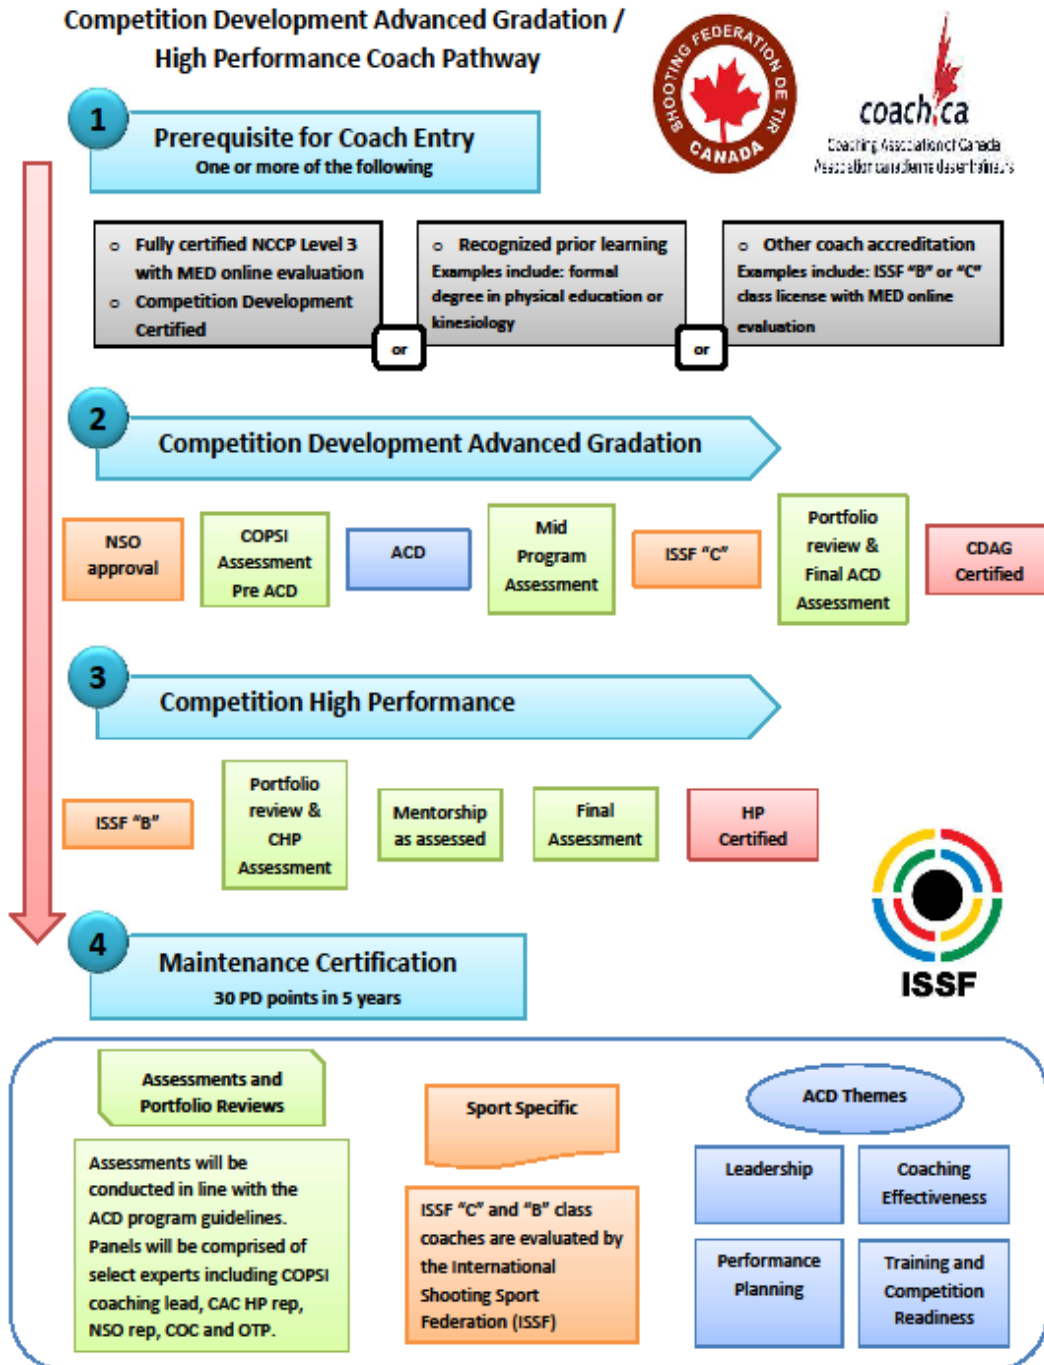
Competition Development Advanced Gradation / High Performance Coach Pathway

SHOOTING FEDERATION DE TIR CANADA

coach.ca
Coaching Association of Canada
Association canadienne des entraîneurs

1
Prerequisite for Coach Entry
One or more of the following

- Fully certified NCCP Level 3 with MED online evaluation
- Competition Development Certified

or

- Recognized prior learning
Examples include: formal degree in physical education or kinesiology

or

- Other coach accreditation
Examples include: ISSF "B" or "C" class license with MED online evaluation

2
Competition Development Advanced Gradation

NSO approval

COPSI Assessment Pre ACD

ACD

Mid Program Assessment

ISSF "C"

Portfolio review & Final ACD Assessment

CDAG Certified

3
Competition High Performance

ISSF "B"

Portfolio review & CHP Assessment

Mentorship as assessed

Final Assessment

HP Certified

ISSF

4
Maintenance Certification
30 PD points in 5 years

Assessments and Portfolio Reviews

Assessments will be conducted in line with the ACD program guidelines. Panels will be comprised of select experts including COPSI coaching lead, CAC HP rep, NSO rep, COC and OTP.

Sport Specific

ISSF "C" and "B" class coaches are evaluated by the International Shooting Sport Federation (ISSF)

ACD Themes

Leadership

Coaching Effectiveness

Performance Planning

Training and Competition Readiness